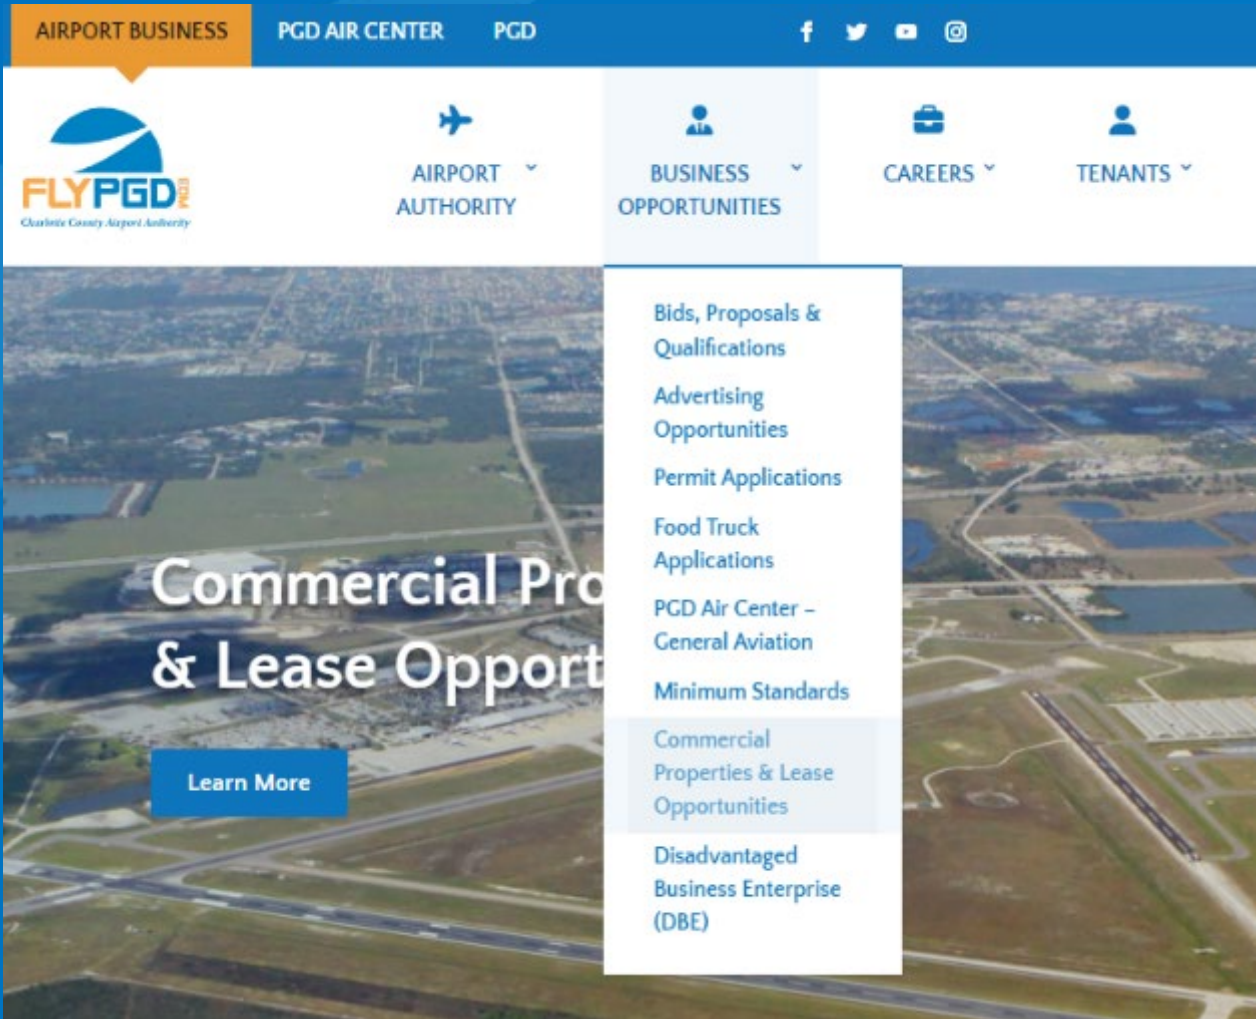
AIRPORT BUSINESS PGD AIR CENTER PGD

FLYPGD
Charlotte County Airport Authority

AIRPORT AUTHORITY

BUSINESS OPPORTUNITIES

CAREERS

TENANTS

Bids, Proposals & Qualifications

Advertising Opportunities

Permit Applications

Food Truck Applications

PGD Air Center – General Aviation

Minimum Standards

Commercial Properties & Lease Opportunities

Disadvantaged Business Enterprise (DBE)

Commercial Pro
& Lease Opport

Learn More